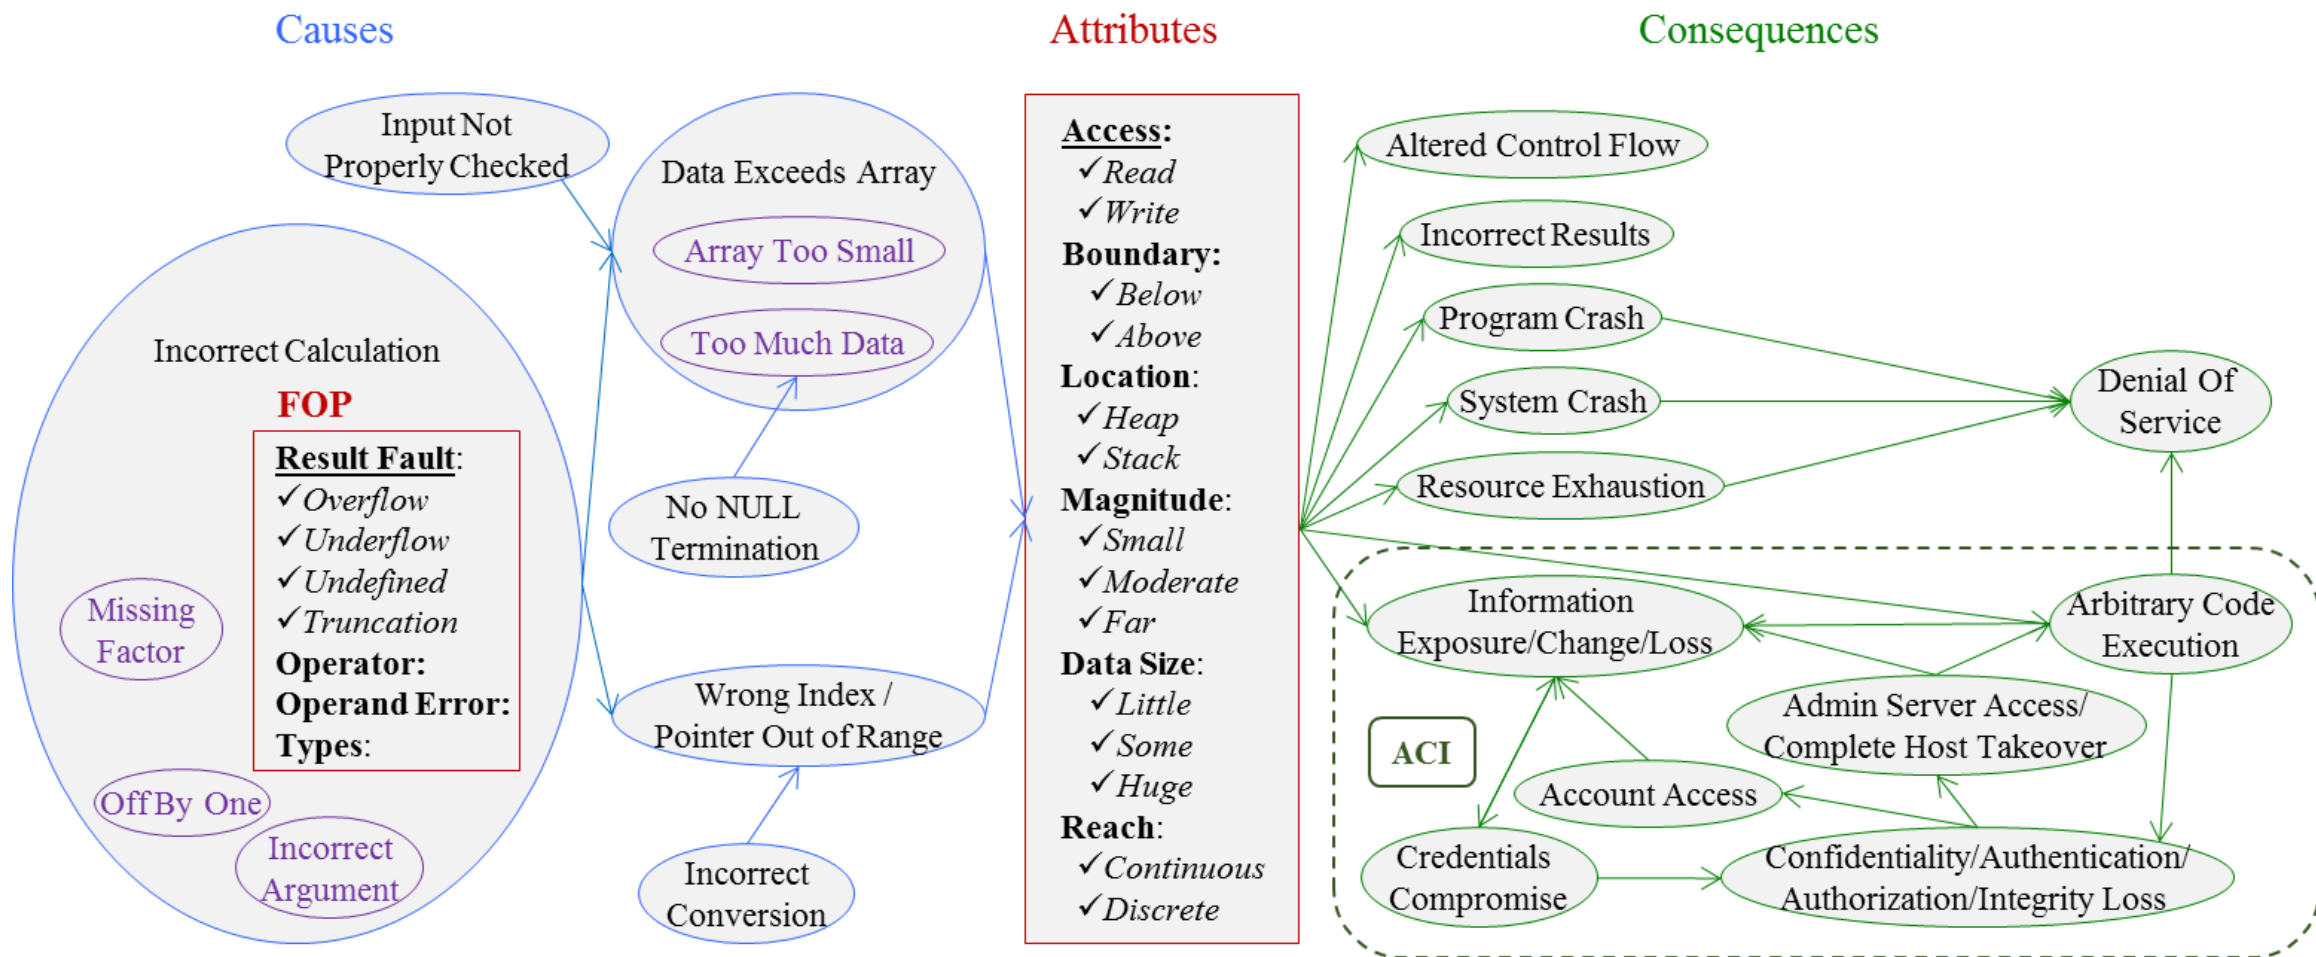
Causes

Attributes

Consequences

Input Not Properly Checked

Data Exceeds Array

Array Too Small

Too Much Data

Incorrect Calculation

FOP

Result Fault:
✓Overflow
✓Underflow
✓Undefined
✓Truncation
Operator:
Operand Error:
Types:

Missing Factor

Off By One

Incorrect Argument

No NULL Termination

Wrong Index / Pointer Out of Range

Incorrect Conversion

Access:
✓Read
✓Write
Boundary:
✓Below
✓Above
Location:
✓Heap
✓Stack
Magnitude:
✓Small
✓Moderate
✓Far
Data Size:
✓Little
✓Some
✓Huge
Reach:
✓Continuous
✓Discrete

Altered Control Flow

Incorrect Results

Program Crash

System Crash

Resource Exhaustion

Denial Of Service

Information Exposure/Change/Loss

Arbitrary Code Execution

Admin Server Access/ Complete Host Takeover

ACI

Account Access

Credentials Compromise

Confidentiality/Authentication/ Authorization/Integrity Loss